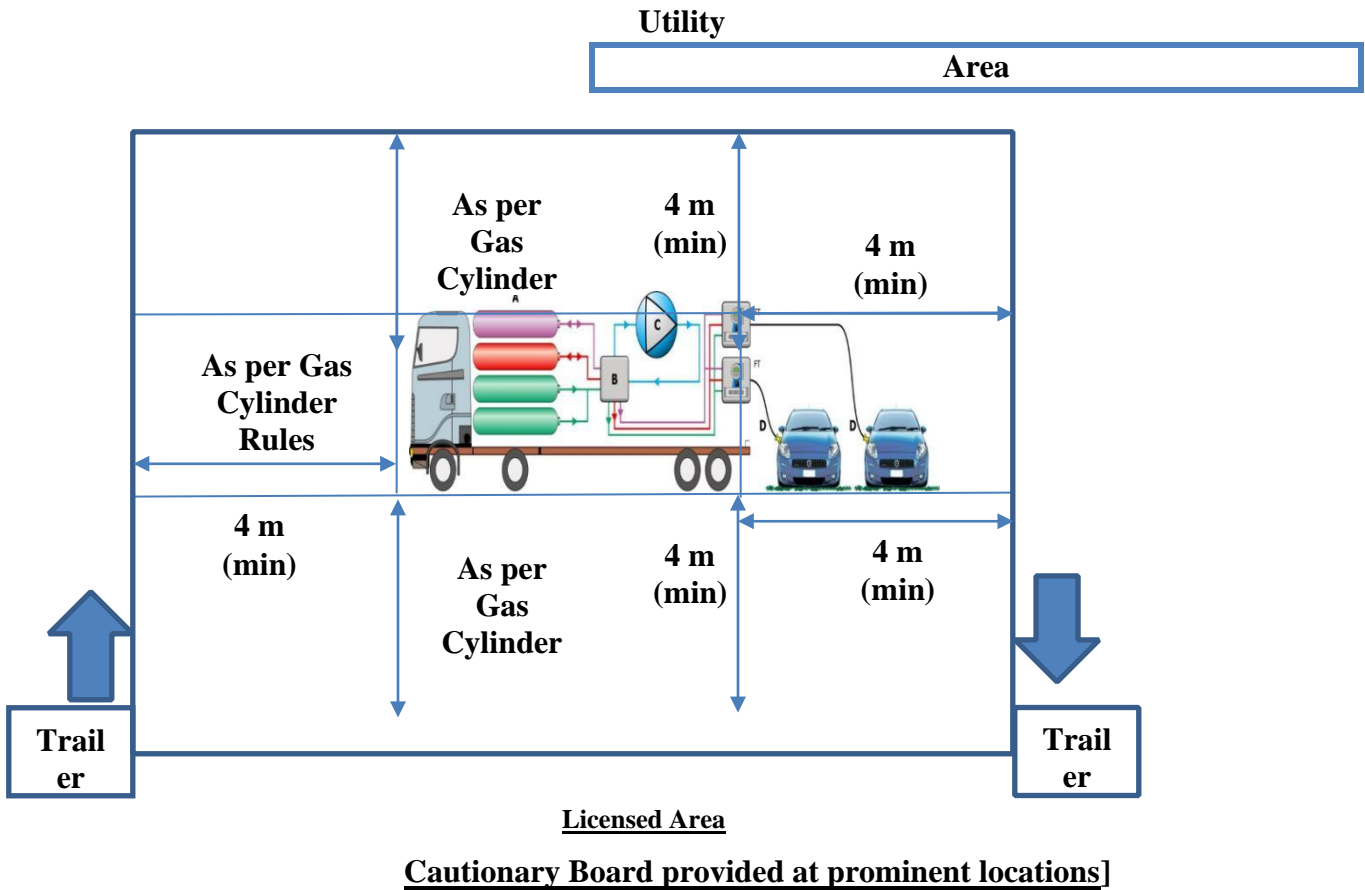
Utility

Area

As per Gas Cylinder

4 m (min)

4 m (min)

A

C

B

FT

FT

D

D

As per Gas Cylinder Rules

4 m (min)

As per Gas Cylinder

4 m (min)

4 m (min)

Trail er

Trail er

Licensed Area

Cautionary Board provided at prominent locations]